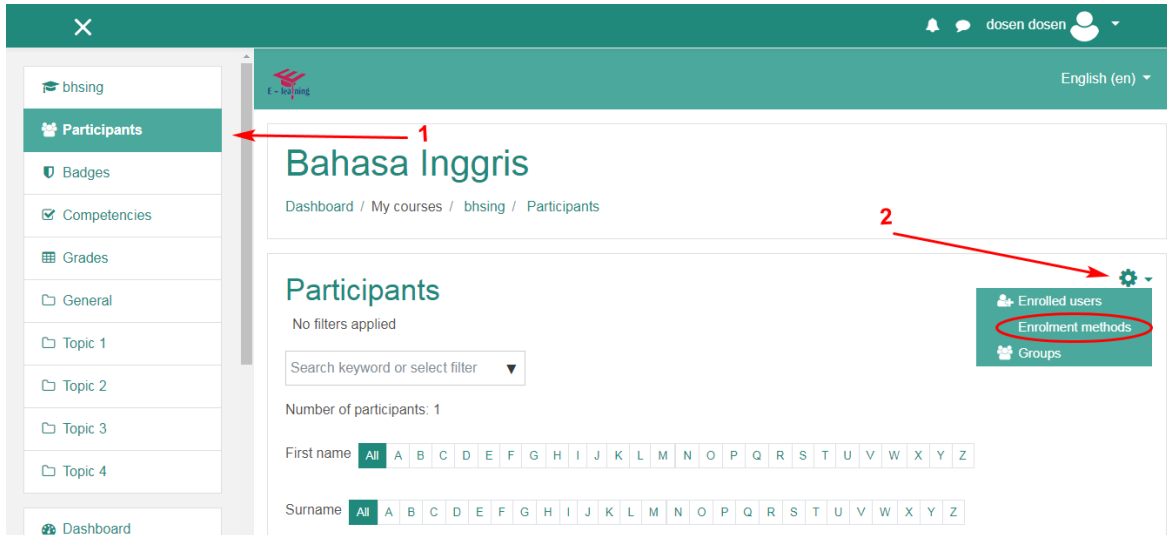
dosen dosen

bhsing
Participants
Badges
Competencies
Grades
General
Topic 1
Topic 2
Topic 3
Topic 4

Dashboard

E - learning

English (en)

1

Bahasa Inggris

Dashboard / My courses / bhsing / Participants

2

Participants

No filters applied

Enrolled users
Enrolment methods
Groups

Search keyword or select filter

Number of participants: 1

First name All A B C D E F G H I J K L M N O P Q R S T U V W X Y Z

Surname All A B C D E F G H I J K L M N O P Q R S T U V W X Y Z